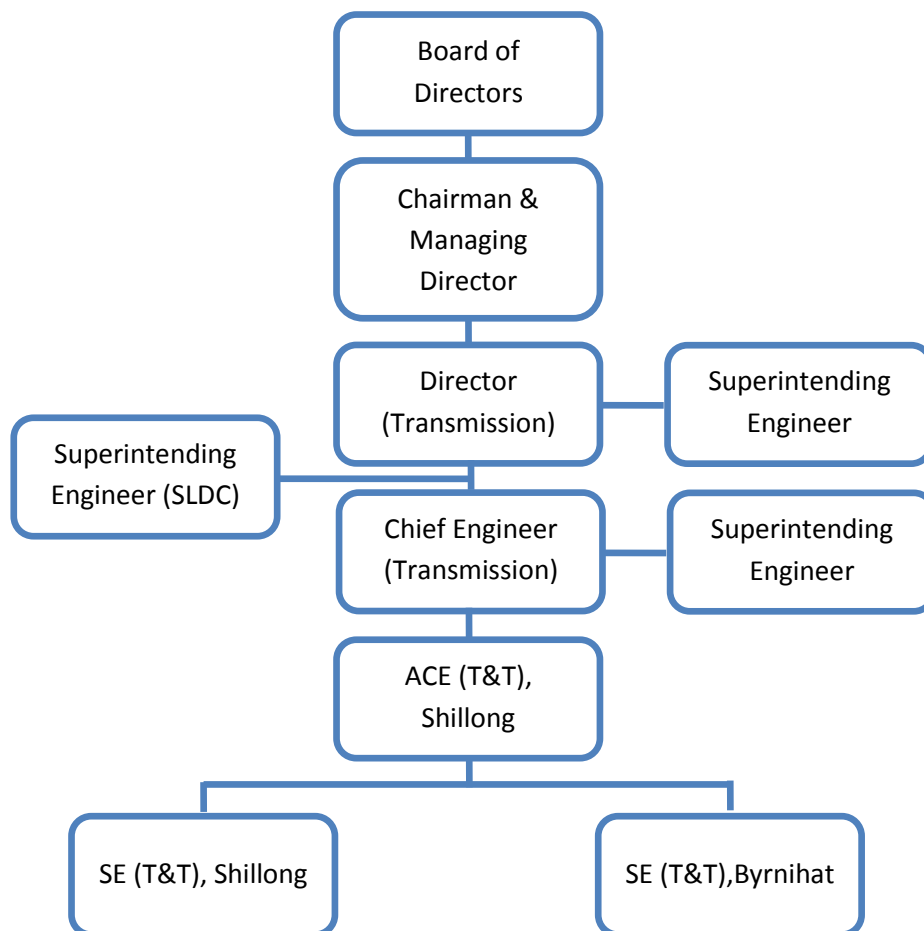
Board of Directors

Chairman & Managing Director

Director (Transmission)

Superintending Engineer

Superintending Engineer (SLDC)

Chief Engineer (Transmission)

Superintending Engineer

ACE (T&T), Shillong

SE (T&T), Shillong

SE (T&T),Byrnihat